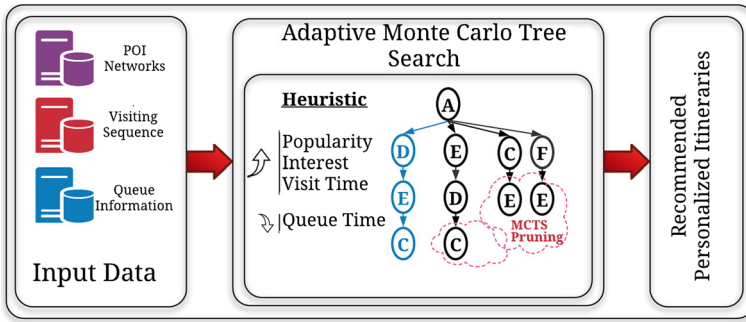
POI Networks

Visiting Sequence

Queue Information

Input Data

Adaptive Monte Carlo Tree Search

Heuristic

Popularity
Interest
Visit Time

Queue Time

A
D
E
C
F
E
D
E
E
C
C

MCTS Pruning

Recommended Personalized Itineraries